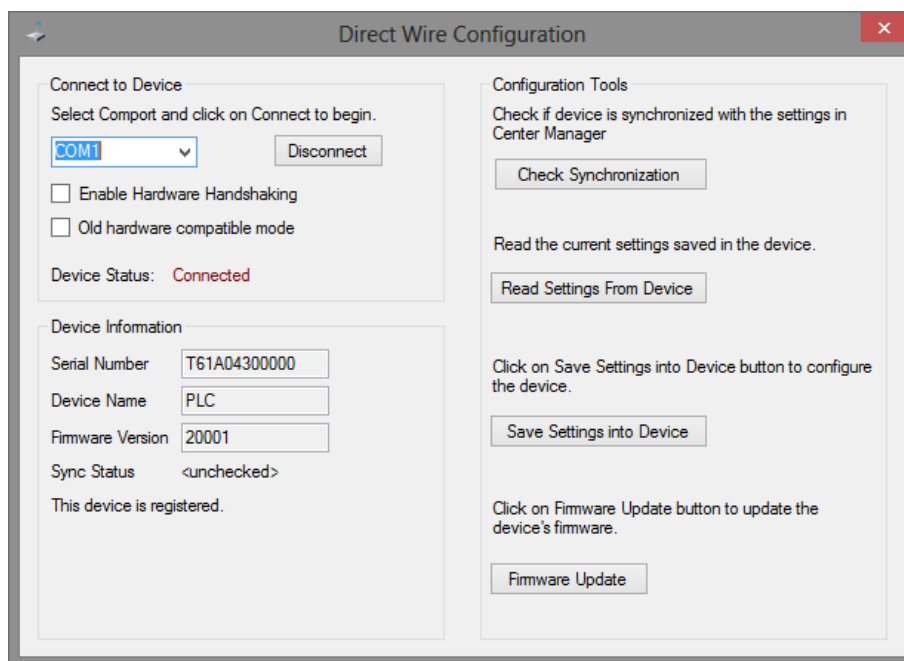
Direct Wire Configuration

Connect to Device

Select Comport and click on Connect to begin.

COM1

Disconnect

Enable Hardware Handshaking

Old hardware compatible mode

Device Status: Connected

Device Information

Serial Number T61A04300000

Device Name PLC

Firmware Version 20001

Sync Status <unchecked>

This device is registered.

Configuration Tools

Check if device is synchronized with the settings in Center Manager

Check Synchronization

Read the current settings saved in the device.

Read Settings From Device

Click on Save Settings into Device button to configure the device.

Save Settings into Device

Click on Firmware Update button to update the device's firmware.

Firmware Update